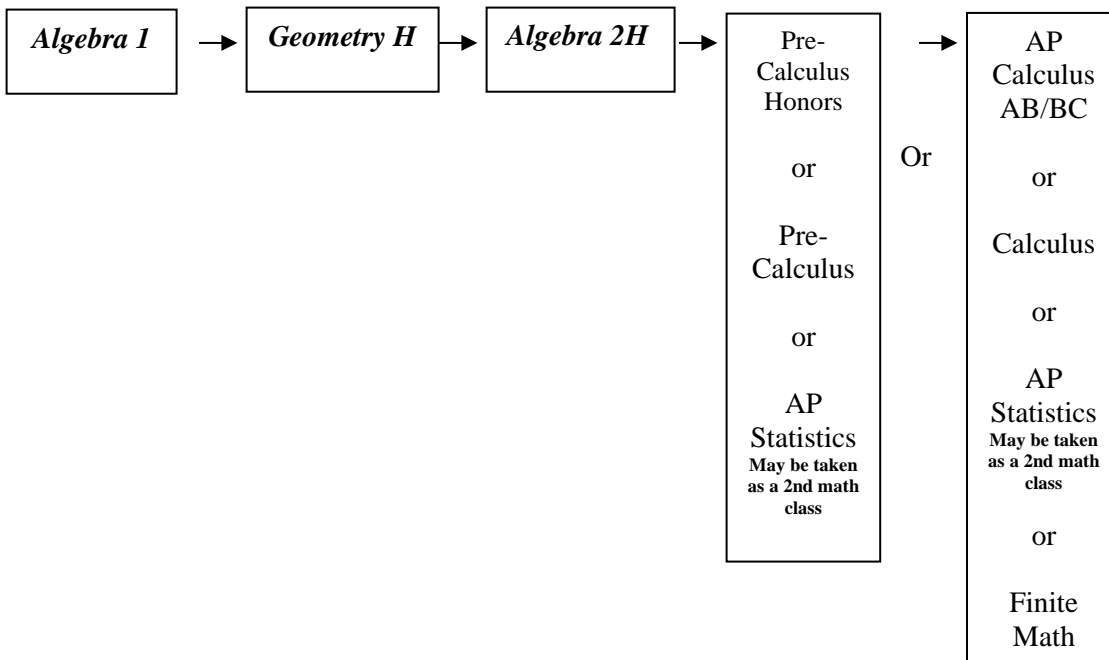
Algebra 1

Geometry H

Algebra 2H

Pre-Calculus Honors

or

Pre-Calculus

or

AP Statistics
May be taken as a 2nd math class

Or

AP Calculus AB/BC

or

Calculus

or

AP Statistics
May be taken as a 2nd math class

or

Finite Math